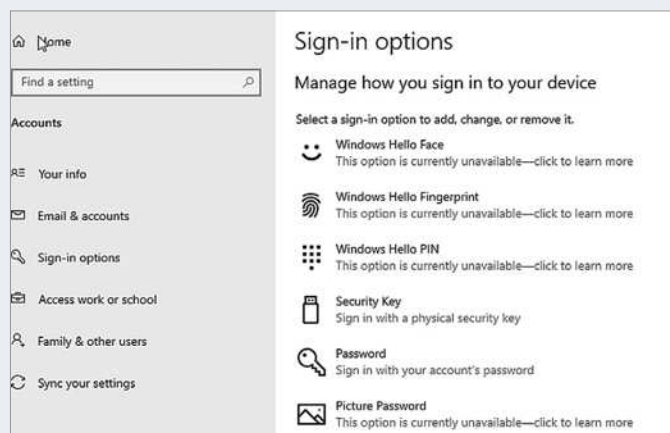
Home

Find a setting

Accounts

Your info

Email & accounts

Sign-in options

Access work or school

Family & other users

Sync your settings

Sign-in options

Manage how you sign in to your device

Select a sign-in option to add, change, or remove it.

Windows Hello Face
This option is currently unavailable—click to learn more

Windows Hello Fingerprint
This option is currently unavailable—click to learn more

Windows Hello PIN
This option is currently unavailable—click to learn more

Security Key
Sign in with a physical security key

Password
Sign in with your account's password

Picture Password
This option is currently unavailable—click to learn more